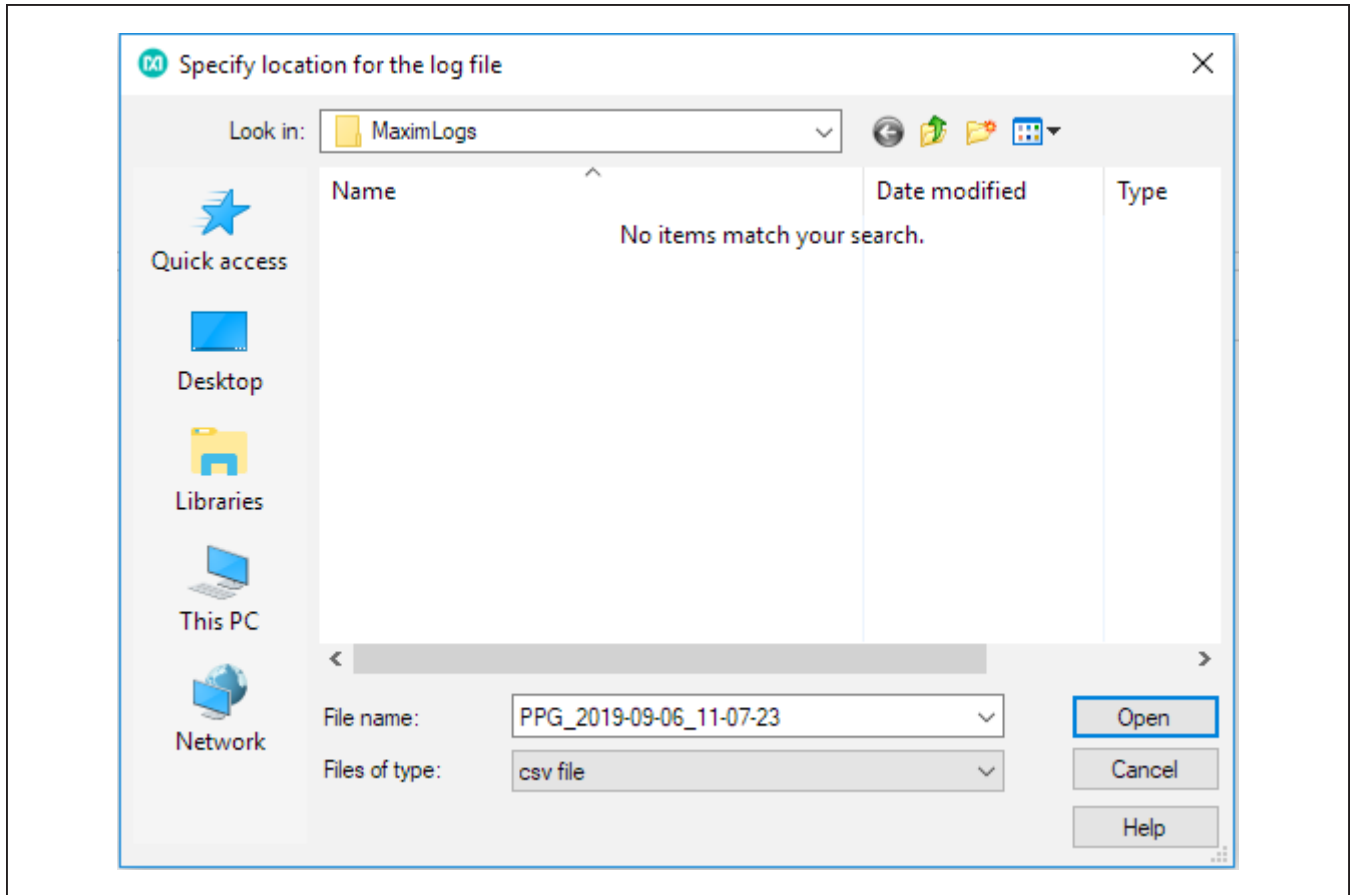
Specify location for the log file

Look in: MaximLogs

Name
Date modified
Type

No items match your search.

Quick access
Desktop
Libraries
This PC
Network

File name: PPG_2019-09-06_11-07-23
Files of type: csv file

Open
Cancel
Help